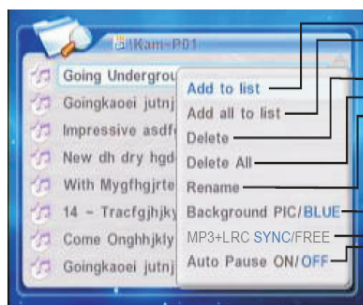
\Kam-P01

Going Undergrou
Goingkaoei jutnj
Impressive asdf
New dh dry hgd
With Mygfhgjrte
14 - Tracfgjhjky
Come Onghhjkly
Goingkaoei jutnj

Add to list
Add all to list
Delete
Delete All
Rename
Background PIC/BLUE
MP3+LRC SYNC/FREE
Auto Pause ON/OFF